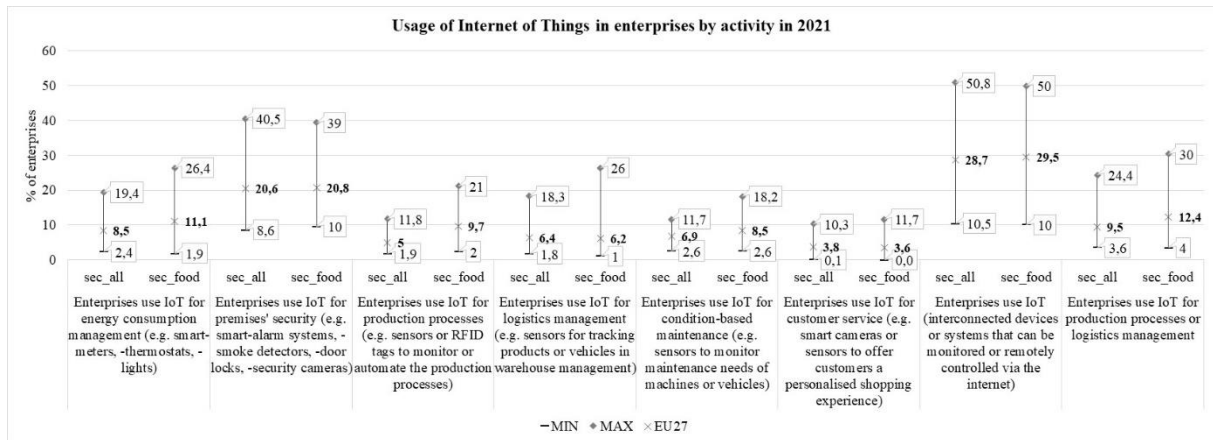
Usage of Internet of Things in enterprises by activity in 2021

% of enterprises

60
50
40
30
20
10
0

19,4
8,5
2,4
26,4
11,1
1,9
40,5
20,6
8,6
39
20,8
10
11,8
5
1,9
21
9,7
2
18,3
6,4
1,8
26
6,2
1
11,7
6,9
2,6
18,2
8,5
2,6
10,3
3,8
0,1
11,7
3,6
0,0
50,8
28,7
10,5
50
29,5
10
24,4
9,5
3,6
30
12,4
4

| sec_all sec_food | sec_all sec_food | sec_all sec_food | sec_all sec_food | sec_all sec_food | sec_all sec_food | sec_all sec_food | sec_all sec_food |
|---|---|---|---|---|---|---|---|
| Enterprises use IoT for energy consumption management (e.g. smart-meters, -thermostats, -lights) | Enterprises use IoT for premises' security (e.g. smart-alarm systems, -smoke detectors, -door locks, -security cameras) | Enterprises use IoT for production processes (e.g. sensors or RFID tags to monitor or automate the production processes) | Enterprises use IoT for logistics management (e.g. sensors for tracking products or vehicles in warehouse management) | Enterprises use IoT for condition-based maintenance (e.g. sensors to monitor maintenance needs of machines or vehicles) | Enterprises use IoT for customer service (e.g. smart cameras or sensors to offer customers a personalised shopping experience) | Enterprises use IoT (interconnected devices or systems that can be monitored or remotely controlled via the internet) | Enterprises use IoT for production processes or logistics management |

MIN MAX EU27